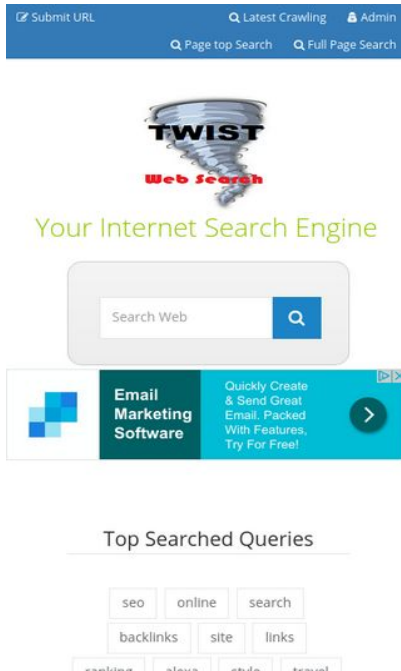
Submit URL
Latest Crawling
Admin
Page top Search
Full Page Search

TWIST
Web Search

Your Internet Search Engine

Search Web

Email Marketing Software
Quickly Create & Send Great Email. Packed With Features, Try For Free!

Top Searched Queries

seo
online
search
backlinks
site
links
ranking
alexa
style
travel